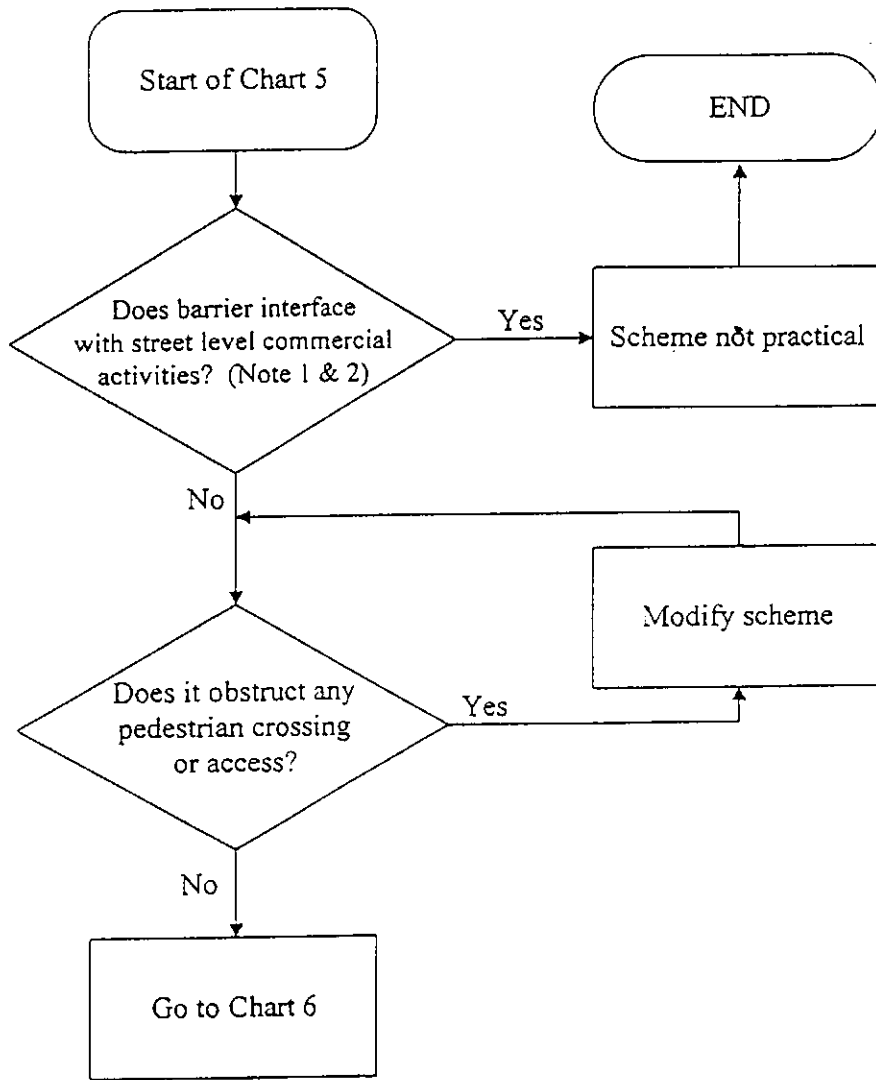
Start of Chart 5

END

Does barrier interface with street level commercial activities? (Note 1 & 2)

Yes

Scheme not practical

No

Modify scheme

Does it obstruct any pedestrian crossing or access?

Yes

No

Go to Chart 6